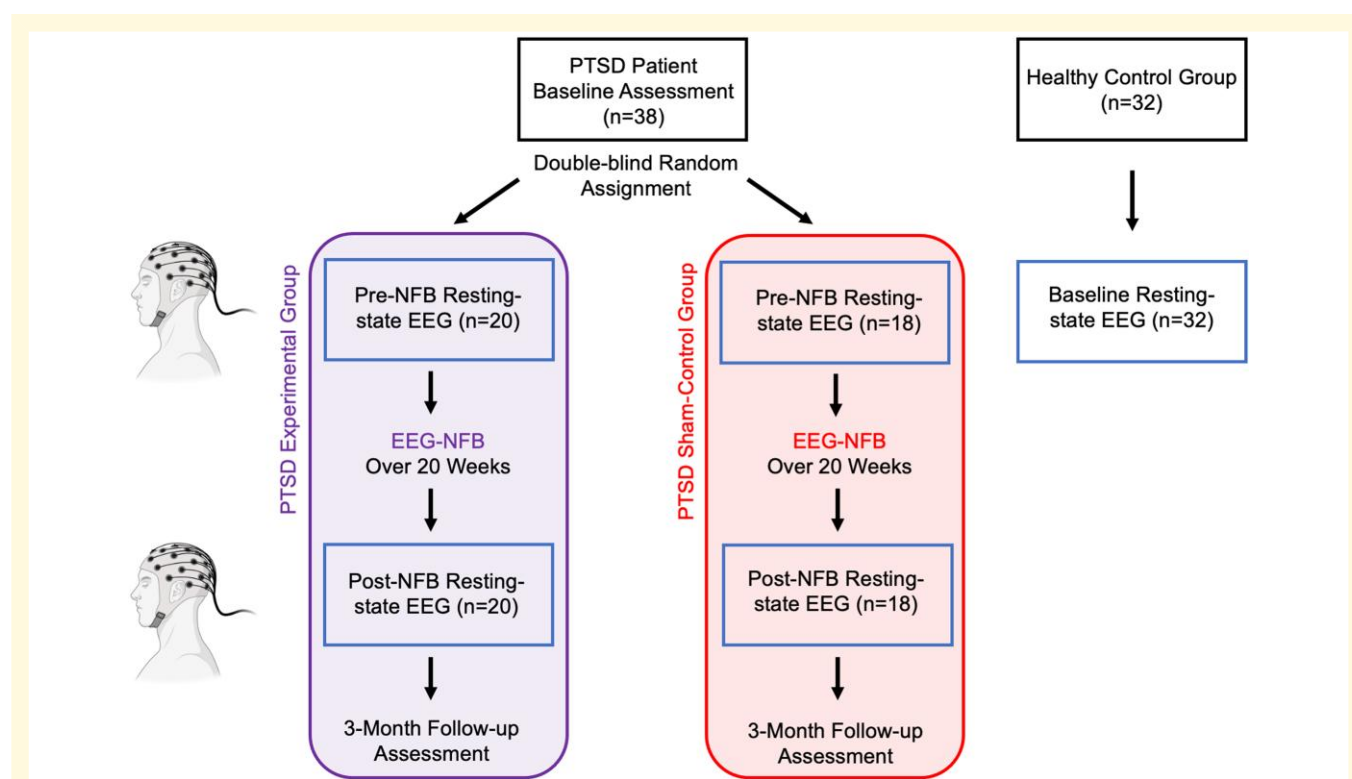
PTSD Patient Baseline Assessment (n=38)

Healthy Control Group (n=32)

Double-blind Random Assignment

PTSD Experimental Group

Pre-NFB Resting-state EEG (n=20)

EEG-NFB
Over 20 Weeks

Post-NFB Resting-state EEG (n=20)

3-Month Follow-up Assessment

PTSD Sham-Control Group

Pre-NFB Resting-state EEG (n=18)

EEG-NFB
Over 20 Weeks

Post-NFB Resting-state EEG (n=18)

3-Month Follow-up Assessment

Baseline Resting-state EEG (n=32)